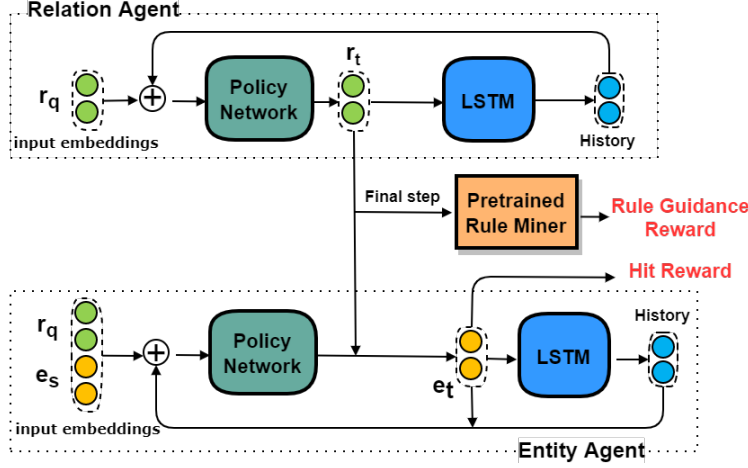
Relation Agent

$r_q$

input embeddings

Policy Network

$r_t$

LSTM

History

Final step

Pretrained Rule Miner

Rule Guidance Reward

Hit Reward

$r_q$

$e_s$

input embeddings

Policy Network

$e_t$

LSTM

History

Entity Agent